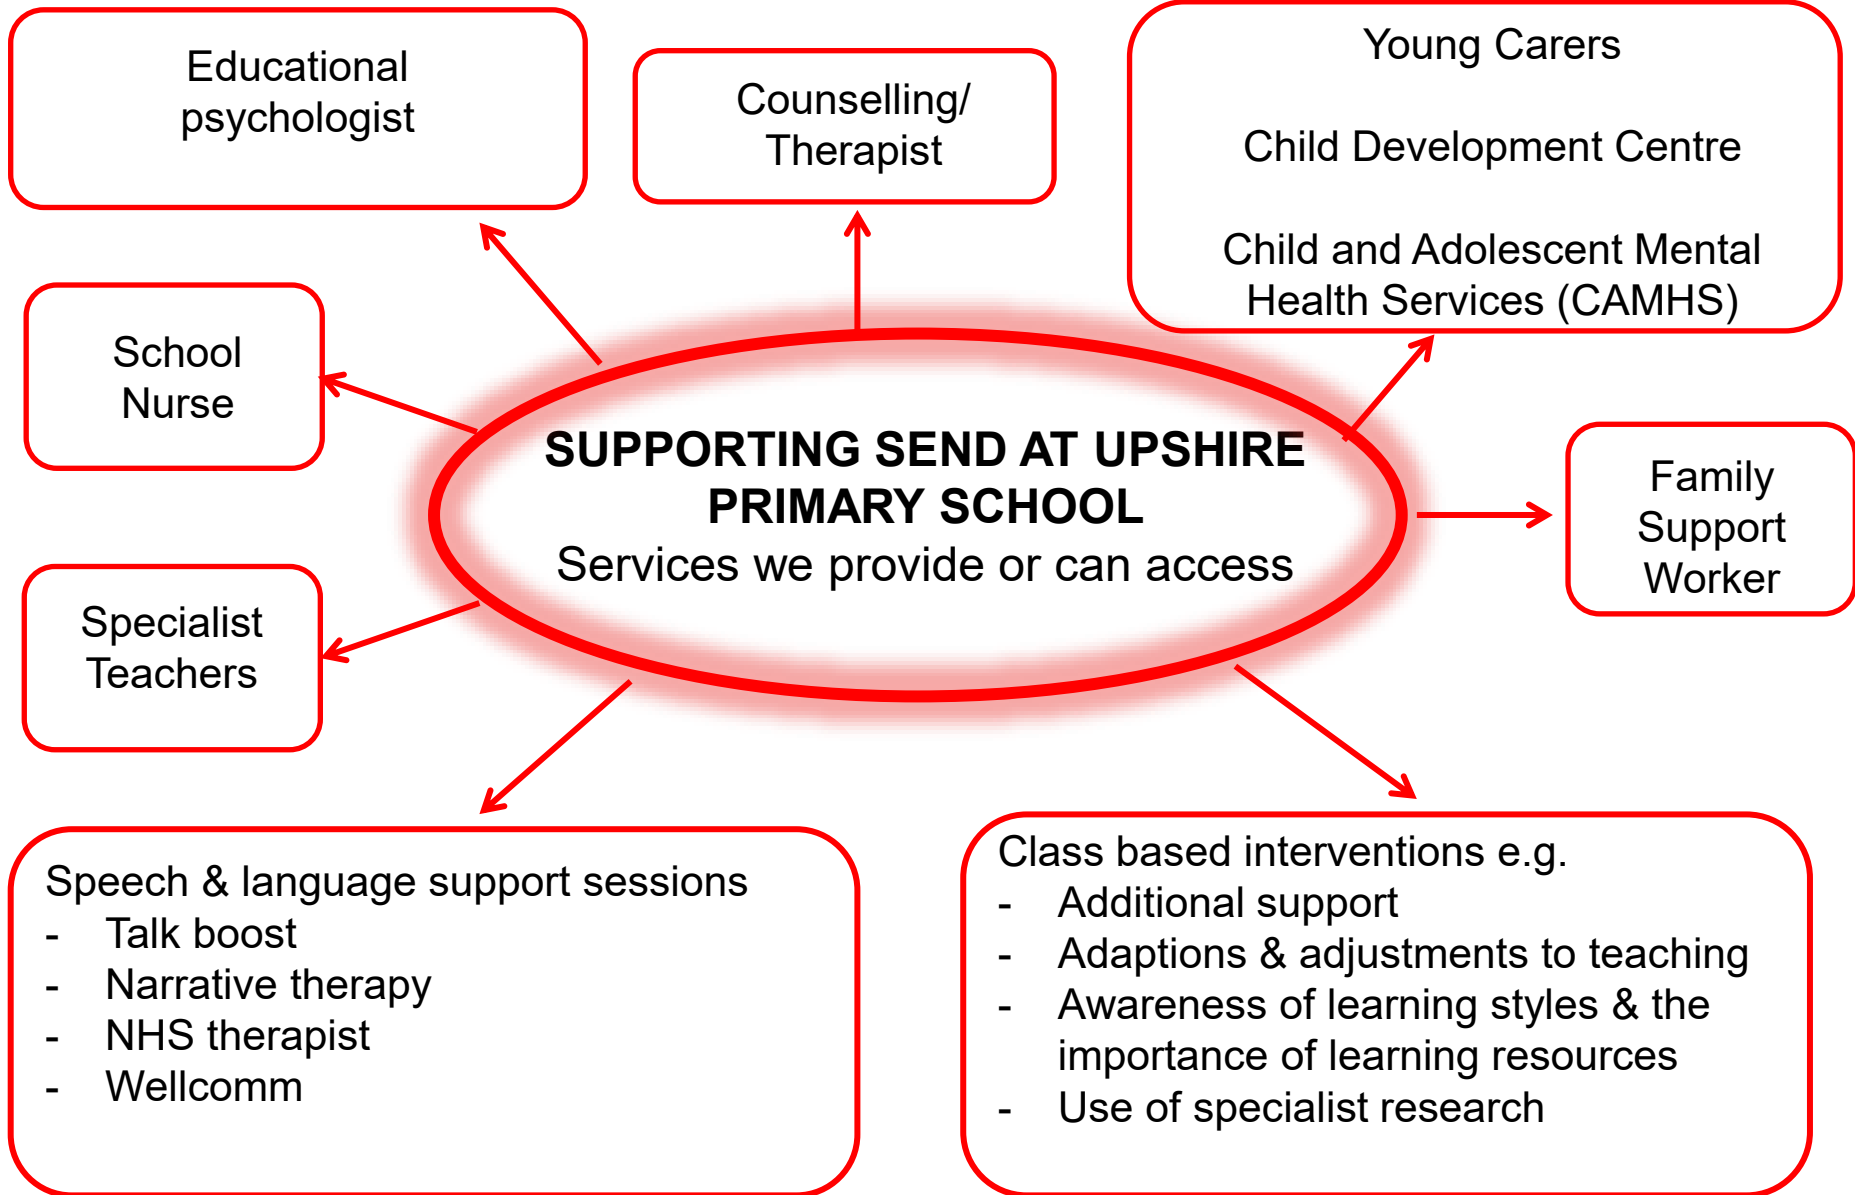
Educational psychologist

Counselling/ Therapist

Young Carers

Child Development Centre

Child and Adolescent Mental Health Services (CAMHS)

School Nurse

SUPPORTING SEND AT UPSHIRE PRIMARY SCHOOL
Services we provide or can access

Family Support Worker

Specialist Teachers

Speech & language support sessions
- Talk boost
- Narrative therapy
- NHS therapist
- Wellcomm

Class based interventions e.g.
- Additional support
- Adaptions & adjustments to teaching
- Awareness of learning styles & the importance of learning resources
- Use of specialist research